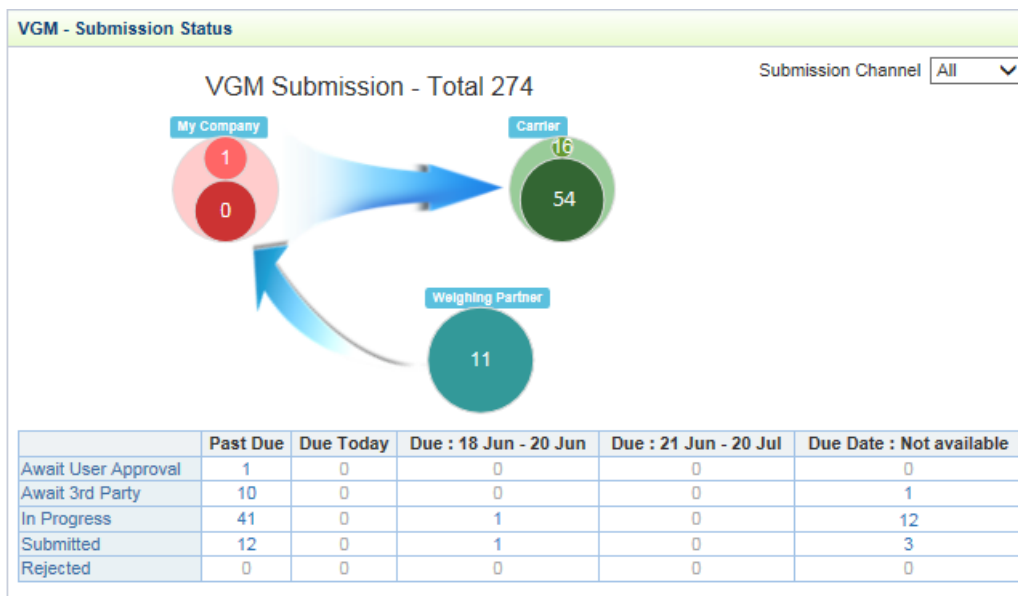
VGM - Submission Status

Submission Channel All

VGM Submission - Total 274

My Company
1
0

Carrier
16
54

Weighing Partner
11

| | Past Due | Due Today | Due : 18 Jun - 20 Jun | Due : 21 Jun - 20 Jul | Due Date : Not available |
|---|---|---|---|---|---|
| Await User Approval | 1 | 0 | 0 | 0 | 0 |
| Await 3rd Party | 10 | 0 | 0 | 0 | 1 |
| In Progress | 41 | 0 | 1 | 0 | 12 |
| Submitted | 12 | 0 | 1 | 0 | 3 |
| Rejected | 0 | 0 | 0 | 0 | 0 |